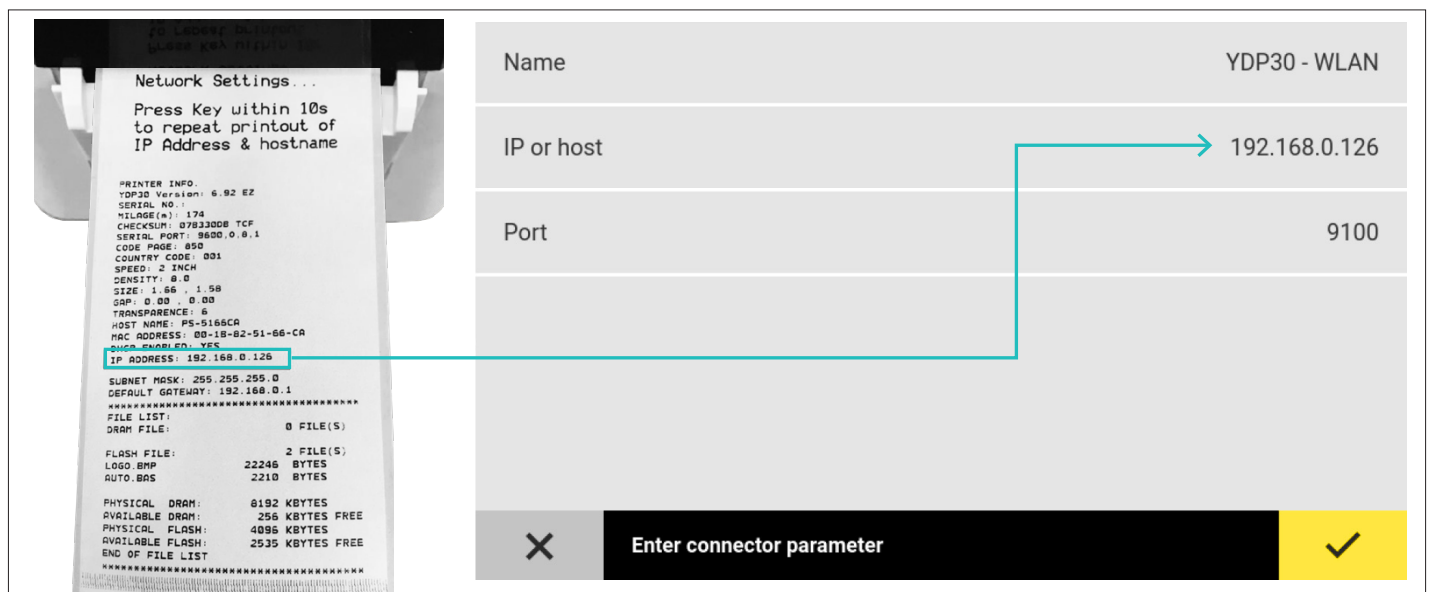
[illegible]

Network Settings...

Press Key within 10s to repeat printout of IP Address & hostname

PRINTER INFO.
YDP30 Version: 6.92 EZ
SERIAL NO.:
MILAGE(m): 174
CHECKSUM: 078330DB TCF
SERIAL PORT: 9600,0,8,1
CODE PAGE: 850
COUNTRY CODE: 001
SPEED: 2 INCH
DENSITY: 8.0
SIZE: 1.66 , 1.58
GAP: 0.00 , 0.00
TRANSPARENCE: 6
HOST NAME: PS-5166CA
MAC ADDRESS: 00-18-82-51-66-CA
DHCP ENABLED: YES
IP ADDRESS: 192.168.0.126
SUBNET MASK: 255.255.255.0
DEFAULT GATEWAY: 192.168.0.1
**********************************
FILE LIST:
DRAM FILE: 0 FILE(S)

FLASH FILE: 2 FILE(S)
LOGO.BMP 22246 BYTES
AUTO.BAS 2210 BYTES

PHYSICAL DRAM: 8192 KBYTES
AVAILABLE DRAM: 256 KBYTES FREE
PHYSICAL FLASH: 4096 KBYTES
AVAILABLE FLASH: 2535 KBYTES FREE
END OF FILE LIST
**********************************

| Name | YDP30 - WLAN |
|---|---|
| IP or host | 192.168.0.126 |
| Port | 9100 |

Enter connector parameter